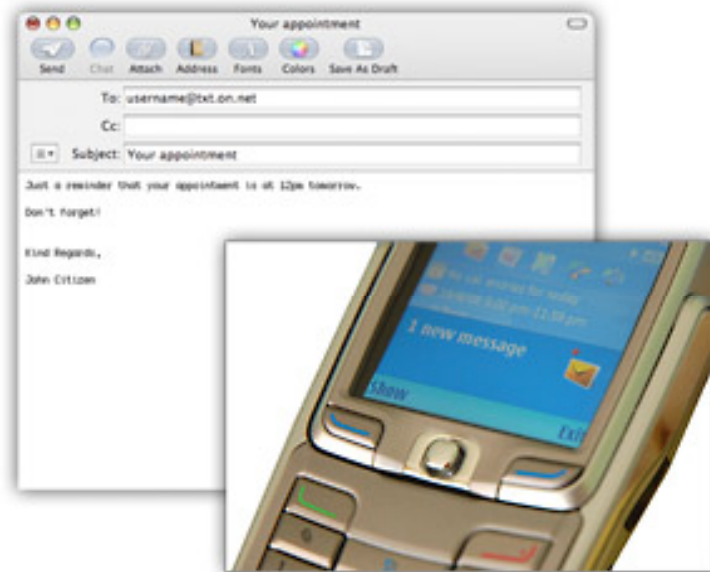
Your appointment

Send Chat Attach Address Fonts Colors Save As Draft

To: username@txt.on.net

Cc:

Subject: Your appointment

Just a reminder that your appointment is at 12pm tomorrow.

Don't forget!

Kind Regards,

John Citizen

No cal. entries for today

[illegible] 12:54 pm

1 new message

Show

Exit